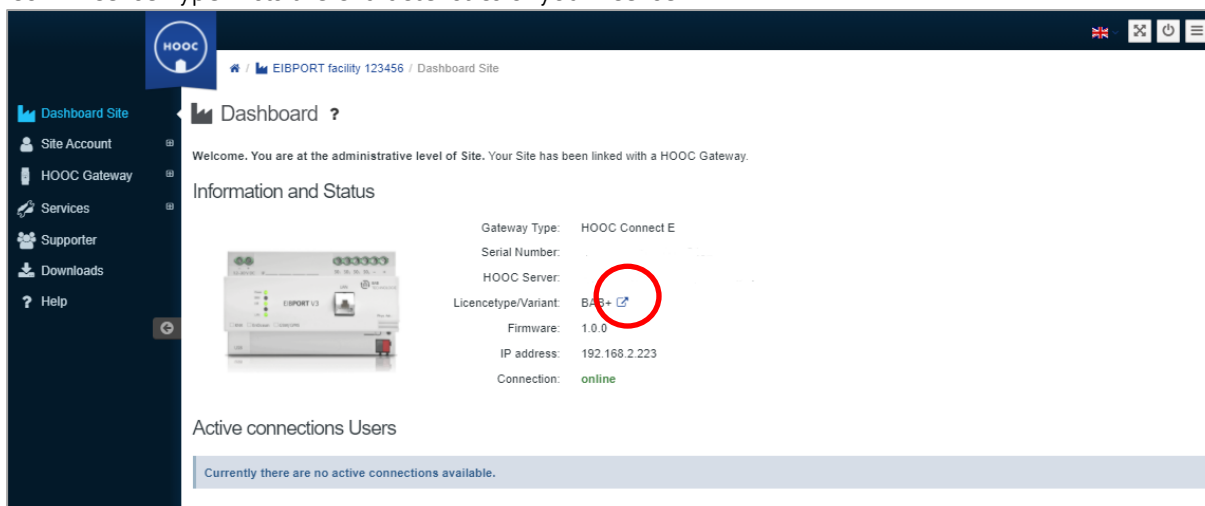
HOOC

EIBPORT facility 123456 / Dashboard Site

Dashboard Site
Site Account
HOOC Gateway
Services
Supporter
Downloads
Help

Dashboard ?

**Welcome. You are at the administrative level of Site.** Your Site has been linked with a HOOC Gateway.

Information and Status

EIBPORT V3

| | |
|---|---|
| Gateway Type: | HOOC Connect E |
| Serial Number: | |
| HOOC Server: | |
| Licencetype/Variant: | BAB+ |
| Firmware: | 1.0.0 |
| IP address: | 192.168.2.223 |
| Connection: | online |

Active connections Users

Currently there are no active connections available.